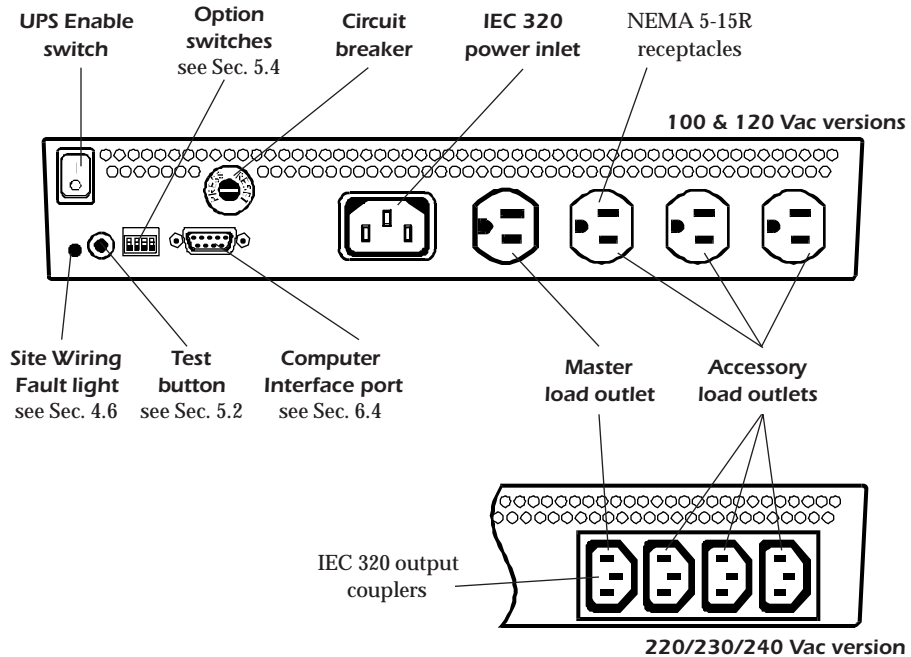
UPS Enable switch

Option switches
see Sec. 5.4

Circuit breaker

IEC 320 power inlet

NEMA 5-15R receptacles

100 & 120 Vac versions

PRESS RESET

Site Wiring Fault light
see Sec. 4.6

Test button
see Sec. 5.2

Computer Interface port
see Sec. 6.4

Master load outlet

Accessory load outlets

IEC 320 output couplers

220/230/240 Vac version